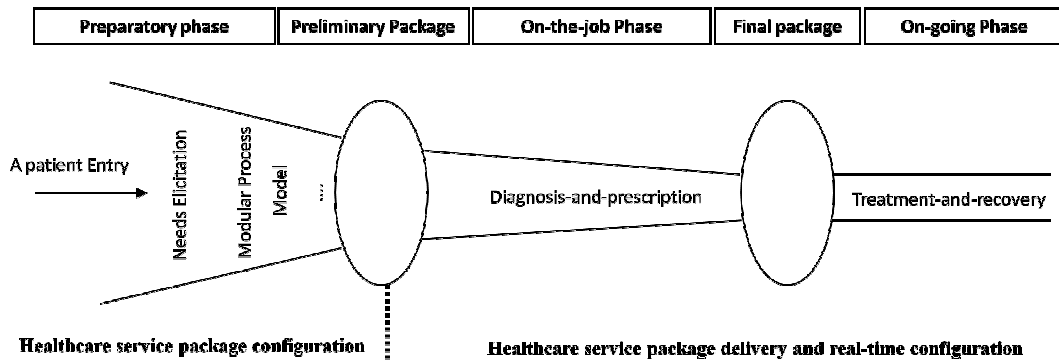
| Preparatory phase | Preliminary Package | On-the-job Phase | Final package | On-going Phase |
|---|---|---|---|---|

A patient Entry

Needs Elicitation

Modular Process Model

...

Diagnosis-and-prescription

Treatment-and-recovery

Healthcare service package configuration

Healthcare service package delivery and real-time configuration